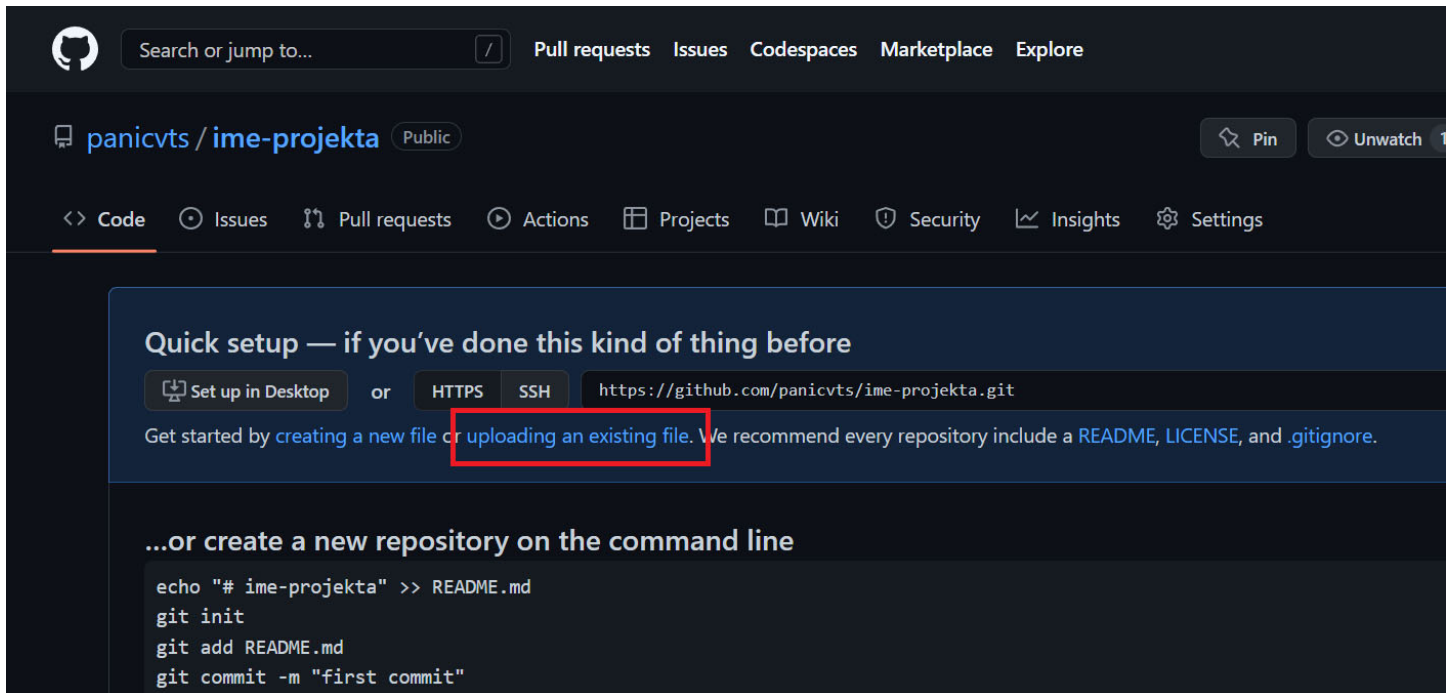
Search or jump to... /
Pull requests Issues Codespaces Marketplace Explore

panicvts / ime-projekta Public

Pin Unwatch 1

Code Issues Pull requests Actions Projects Wiki Security Insights Settings

Quick setup — if you've done this kind of thing before

Set up in Desktop or HTTPS SSH https://github.com/panicvts/ime-projekta.git

Get started by creating a new file or uploading an existing file. We recommend every repository include a README, LICENSE, and .gitignore.

...or create a new repository on the command line

echo "# ime-projekta" >> README.md
git init
git add README.md
git commit -m "first commit"